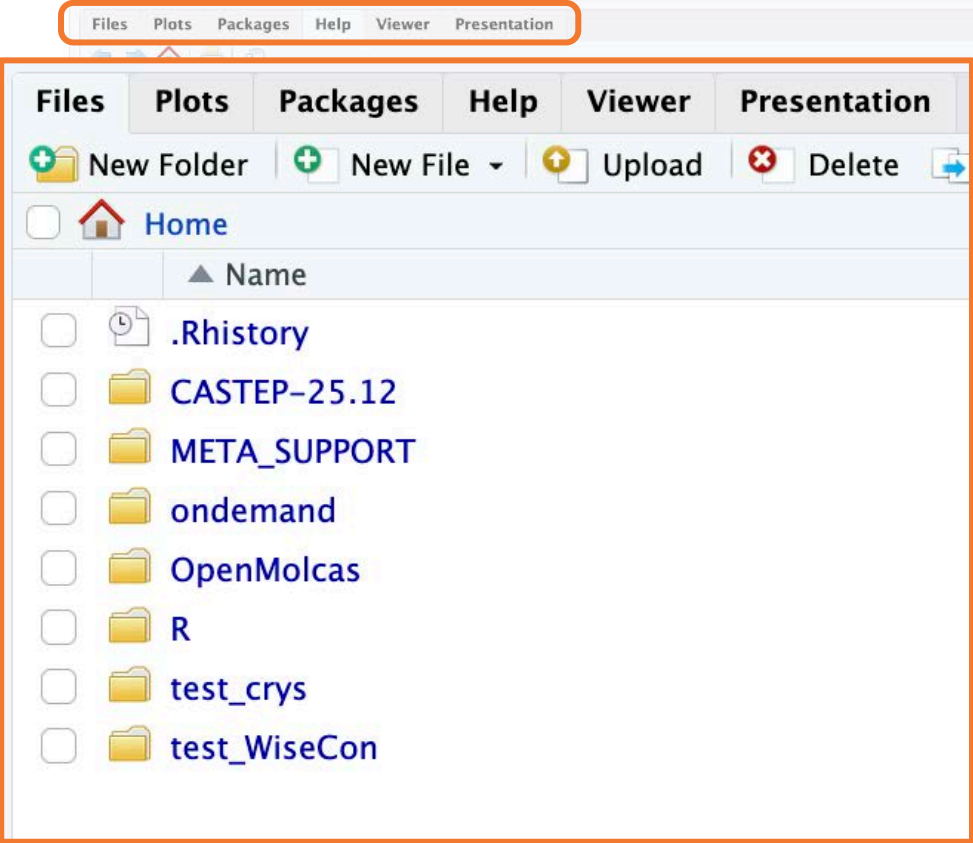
Files Plots Packages Help Viewer Presentation

Files Plots Packages Help Viewer Presentation

New Folder New File Upload Delete

Home

Name

.Rhistory
CASTEP-25.12
META_SUPPORT
ondemand
OpenMolcas
R
test_crys
test_WiseCon